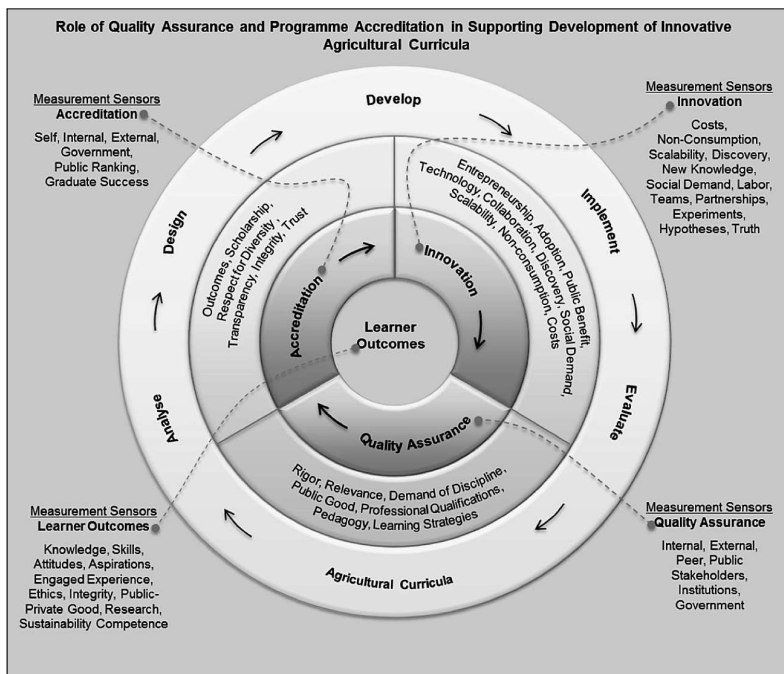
Role of Quality Assurance and Programme Accreditation in Supporting Development of Innovative Agricultural Curricula

Measurement Sensors
Accreditation
Self, Internal, External, Government, Public Ranking, Graduate Success

Develop

Measurement Sensors
Innovation
Costs, Non-Consumption, Scalability, Discovery, New Knowledge, Social Demand, Labor, Teams, Partnerships, Experiments, Hypotheses, Truth

Design

Implement

Outcomes, Scholarship, Respect for Diversity, Transparency, Integrity, Trust

Entrepreneurship, Adoption, Public Benefit, Technology, Collaboration, Discovery, Social Demand, Scalability, Non-consumption, Costs

Accreditation

Innovation

Learner Outcomes

Quality Assurance

Analyse

Evaluate

Rigor, Relevance, Demand of Discipline, Public Good, Professional Qualifications, Pedagogy, Learning Strategies

Measurement Sensors
Learner Outcomes
Knowledge, Skills, Attitudes, Aspirations, Engaged Experience, Ethics, Integrity, Public-Private Good, Research, Sustainability Competence

Agricultural Curricula

Measurement Sensors
Quality Assurance
Internal, External, Peer, Public Stakeholders, Institutions, Government